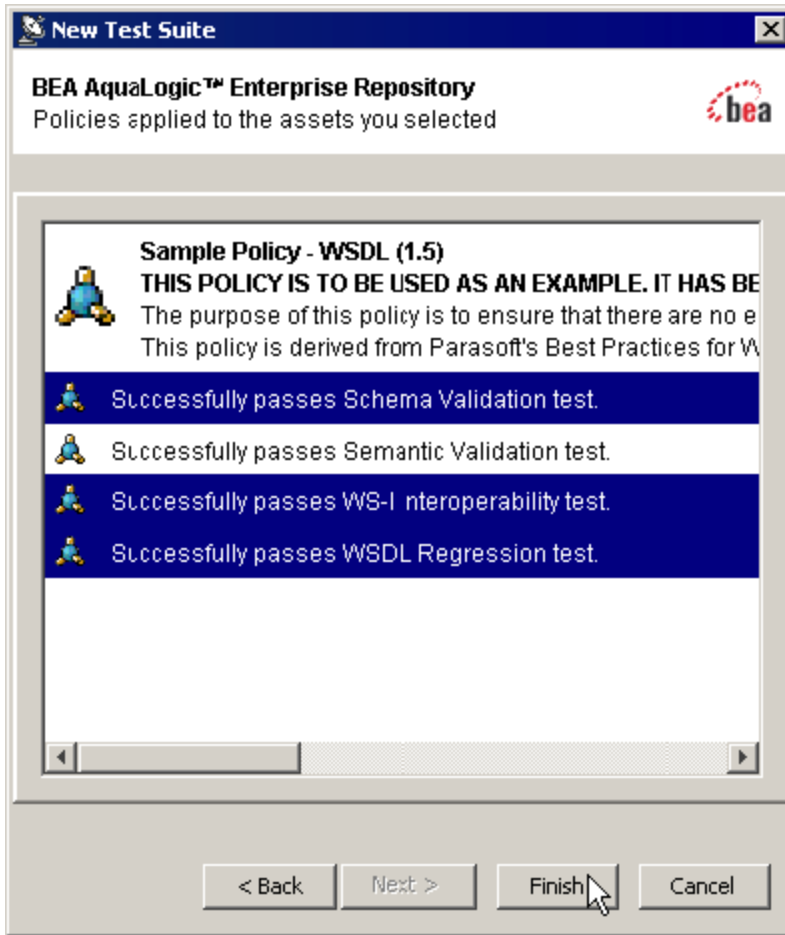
New Test Suite

BEA AquaLogic™ Enterprise Repository
Policies applied to the assets you selected

bea

Sample Policy - WSDL (1.5)
THIS POLICY IS TO BE USED AS AN EXAMPLE. IT HAS BE
The purpose of this policy is to ensure that there are no e
This policy is derived from Parasoft's Best Practices for W

Successfully passes Schema Validation test.

Successfully passes Semantic Validation test.

Successfully passes WS-I nteroperability test.

Successfully passes WSDL Regression test.

< Back
Next >
Finish
Cancel